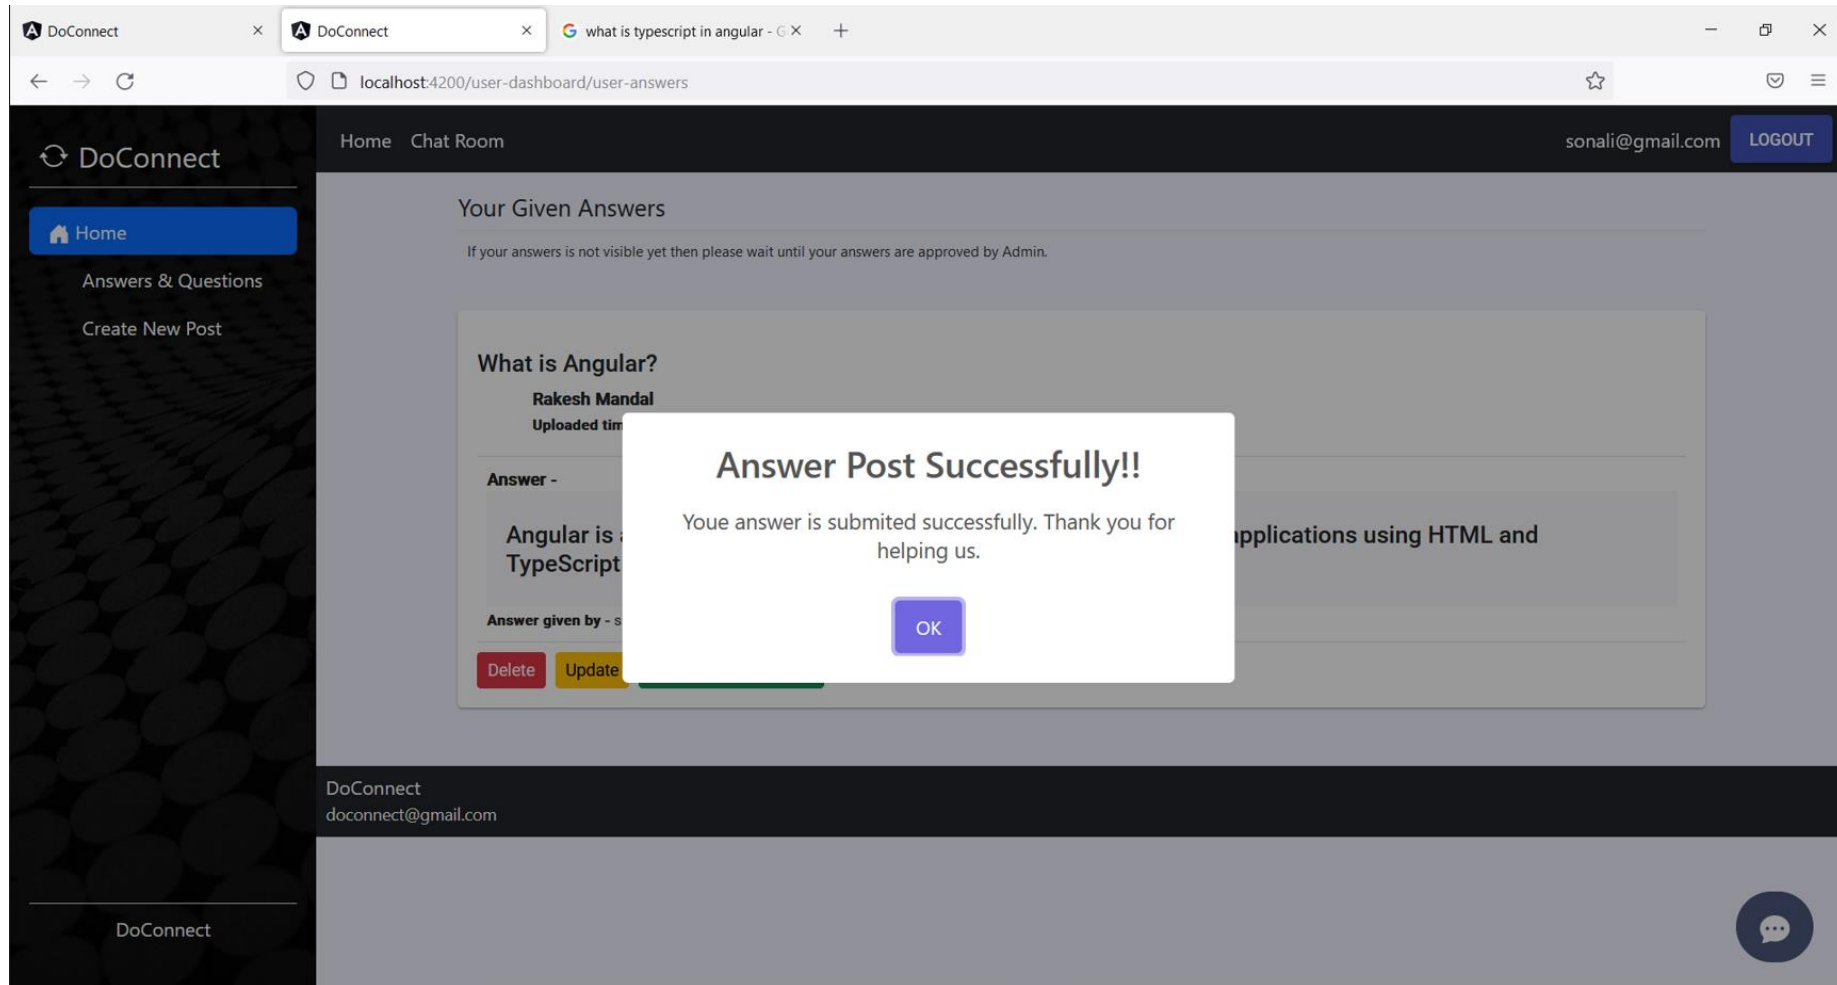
DoConnect
DoConnect
what is typescript in angular - G

localhost:4200/user-dashboard/user-answers

DoConnect

Home
Answers & Questions
Create New Post

Home Chat Room
sonali@gmail.com LOGOUT

Your Given Answers

If your answers is not visible yet then please wait until your answers are approved by Admin.

What is Angular?
Rakesh Mandal
Uploaded tim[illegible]

Answer -

Angular is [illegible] applications using HTML and TypeScript

Answer given by - s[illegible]

Delete Update

Answer Post Successfully!!

Youe answer is submited successfully. Thank you for helping us.

OK

DoConnect
doconnect@gmail.com

DoConnect